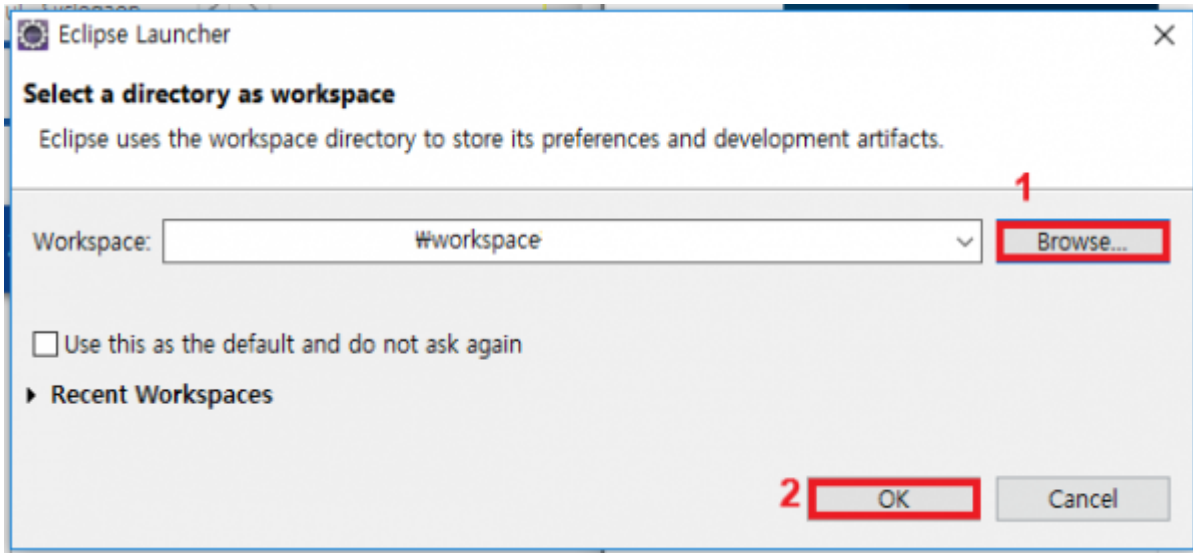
Eclipse Launcher

Select a directory as workspace

Eclipse uses the workspace directory to store its preferences and development artifacts.

1

Workspace: ₩workspace

Browse...

Use this as the default and do not ask again

Recent Workspaces

2

OK

Cancel